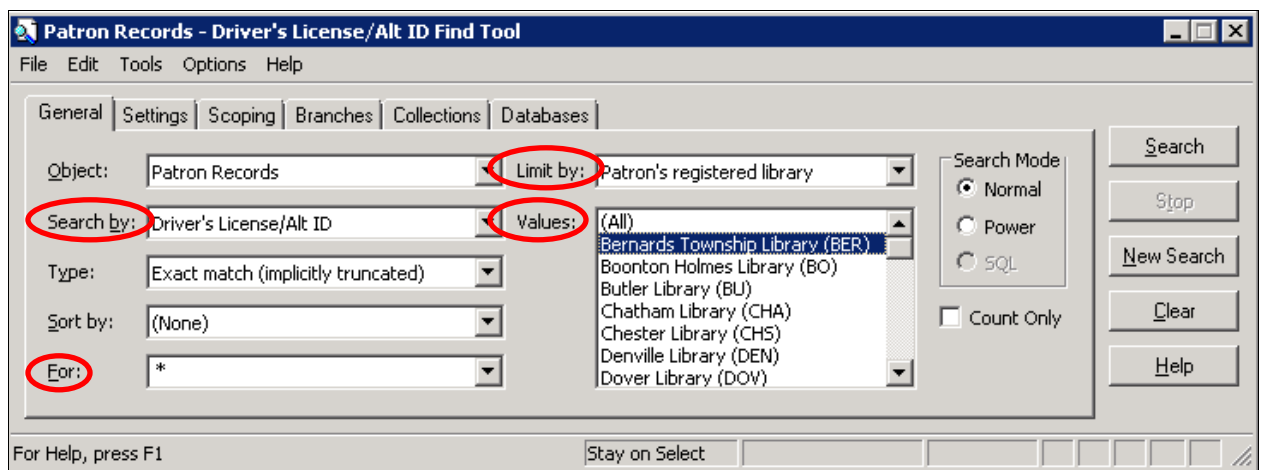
Patron Records - Driver's License/Alt ID Find Tool

File Edit Tools Options Help

General Settings Scoping Branches Collections Databases

Object: Patron Records

Search by: Driver's License/Alt ID

Type: Exact match (implicitly truncated)

Sort by: (None)

For: *

Limit by: Patron's registered library

Values: (All)
Bernards Township Library (BER)
Boonton Holmes Library (BO)
Butler Library (BU)
Chatham Library (CHA)
Chester Library (CHS)
Denville Library (DEN)
Dover Library (DOV)

Search Mode
Normal
Power
SQL

Count Only

Search
Stop
New Search
Clear
Help

For Help, press F1
Stay on Select